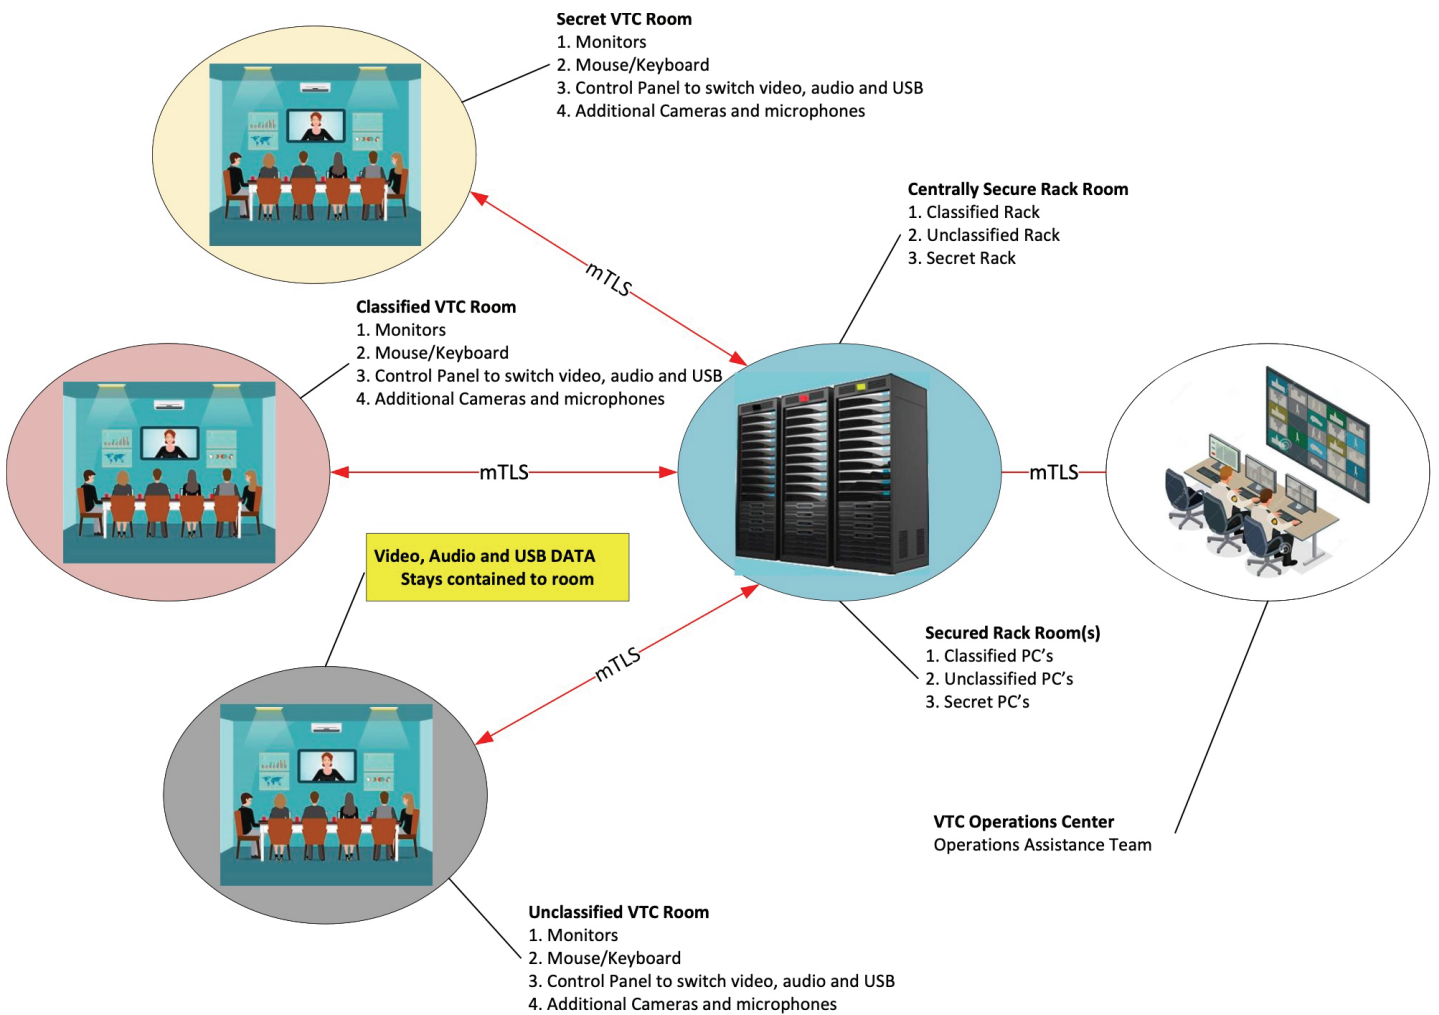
Secret VTC Room
1. Monitors
2. Mouse/Keyboard
3. Control Panel to switch video, audio and USB
4. Additional Cameras and microphones

Centrally Secure Rack Room
1. Classified Rack
2. Unclassified Rack
3. Secret Rack

mTLS

Classified VTC Room
1. Monitors
2. Mouse/Keyboard
3. Control Panel to switch video, audio and USB
4. Additional Cameras and microphones

mTLS

mTLS

Video, Audio and USB DATA
Stays contained to room

mTLS

Secured Rack Room(s)
1. Classified PC's
2. Unclassified PC's
3. Secret PC's

VTC Operations Center
Operations Assistance Team

Unclassified VTC Room
1. Monitors
2. Mouse/Keyboard
3. Control Panel to switch video, audio and USB
4. Additional Cameras and microphones